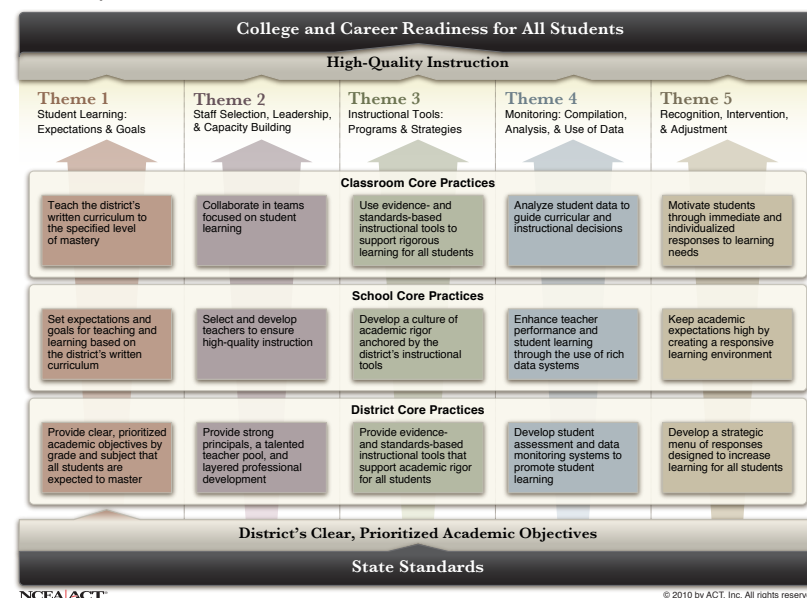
College and Career Readiness for All Students

High-Quality Instruction

Theme 1
Student Learning: Expectations & Goals

Theme 2
Staff Selection, Leadership, & Capacity Building

Theme 3
Instructional Tools: Programs & Strategies

Theme 4
Monitoring: Compilation, Analysis, & Use of Data

Theme 5
Recognition, Intervention, & Adjustment

Classroom Core Practices

Teach the district's written curriculum to the specified level of mastery

Collaborate in teams focused on student learning

Use evidence- and standards-based instructional tools to support rigorous learning for all students

Analyze student data to guide curricular and instructional decisions

Motivate students through immediate and individualized responses to learning needs

School Core Practices

Set expectations and goals for teaching and learning based on the district's written curriculum

Select and develop teachers to ensure high-quality instruction

Develop a culture of academic rigor anchored by the district's instructional tools

Enhance teacher performance and student learning through the use of rich data systems

Keep academic expectations high by creating a responsive learning environment

District Core Practices

Provide clear, prioritized academic objectives by grade and subject that all students are expected to master

Provide strong principals, a talented teacher pool, and layered professional development

Provide evidence- and standards-based instructional tools that support academic rigor for all students

Develop student assessment and data monitoring systems to promote student learning

Develop a strategic menu of responses designed to increase learning for all students

District's Clear, Prioritized Academic Objectives

State Standards

NCEA | ACT

© 2010 by ACT, Inc. All rights reserv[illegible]